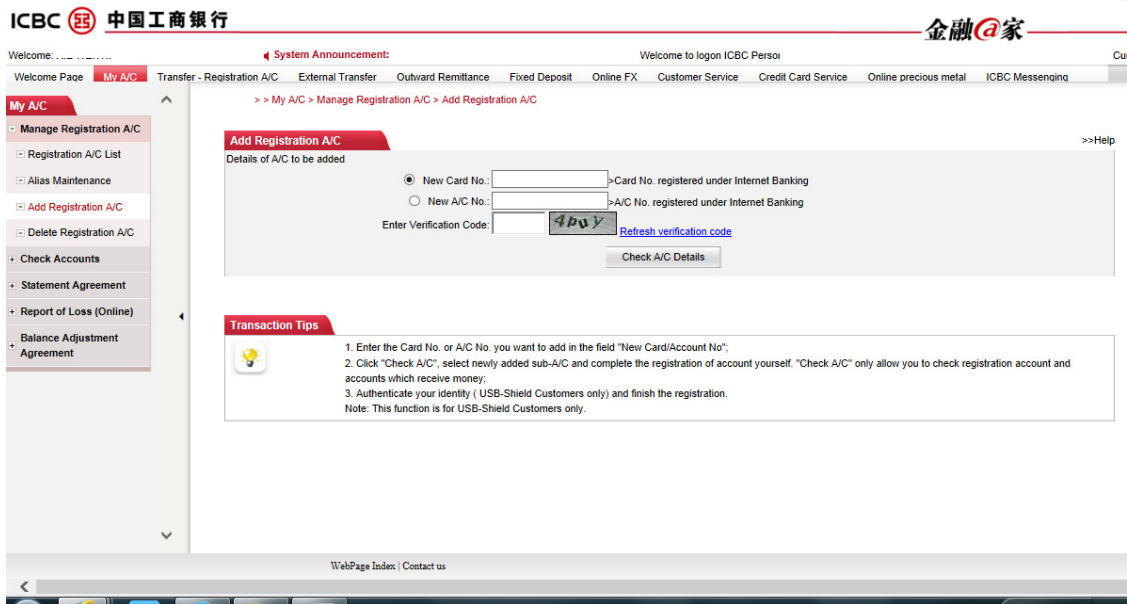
ICBC 中国工商银行

金融@家

Welcome: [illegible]

System Announcement:

Welcome to logon ICBC Persoı

Cu

Welcome Page | My A/C | Transfer - Registration A/C | External Transfer | Outward Remittance | Fixed Deposit | Online FX | Customer Service | Credit Card Service | Online precious metal | ICBC Messenging

My A/C

Manage Registration A/C

Registration A/C List

Alias Maintenance

Add Registration A/C

Delete Registration A/C

Check Accounts

Statement Agreement

Report of Loss (Online)

Balance Adjustment Agreement

> > My A/C > Manage Registration A/C > Add Registration A/C

Add Registration A/C

>>Help

Details of A/C to be added

New Card No.: >Card No. registered under Internet Banking

New A/C No.: >A/C No. registered under Internet Banking

Enter Verification Code: 4buy Refresh verification code

Check A/C Details

Transaction Tips

1. Enter the Card No. or A/C No. you want to add in the field "New Card/Account No";

2. Click "Check A/C", select newly added sub-A/C and complete the registration of account yourself. "Check A/C" only allow you to check registration account and accounts which receive money;

3. Authenticate your identity ( USB-Shield Customers only) and finish the registration.

Note: This function is for USB-Shield Customers only.

WebPage Index | Contact us